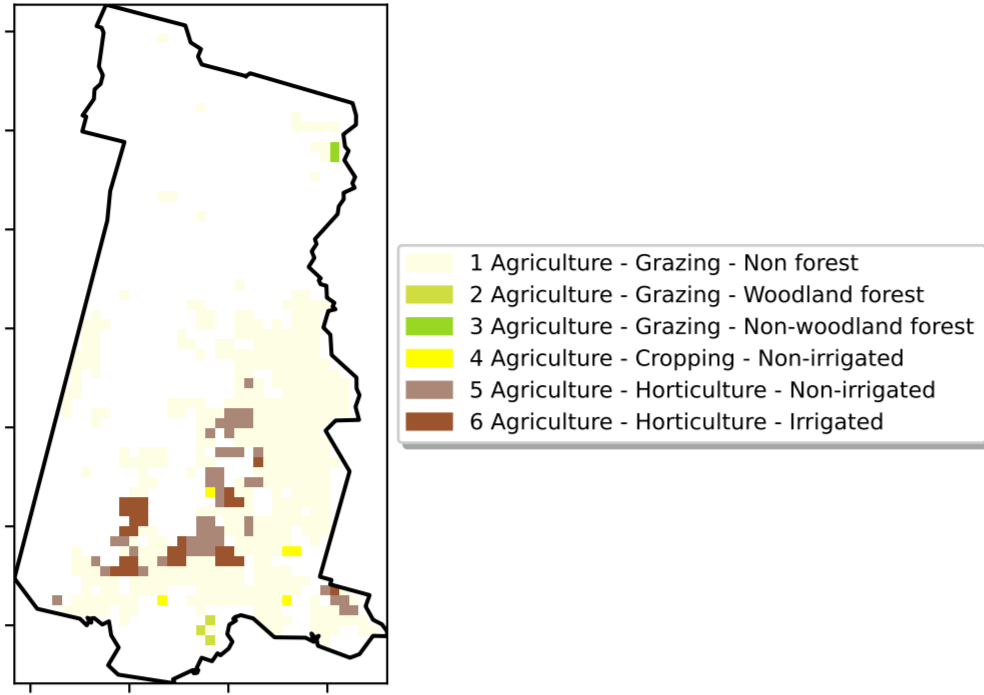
1 Agriculture - Grazing - Non forest
2 Agriculture - Grazing - Woodland forest
3 Agriculture - Grazing - Non-woodland forest
4 Agriculture - Cropping - Non-irrigated
5 Agriculture - Horticulture - Non-irrigated
6 Agriculture - Horticulture - Irrigated